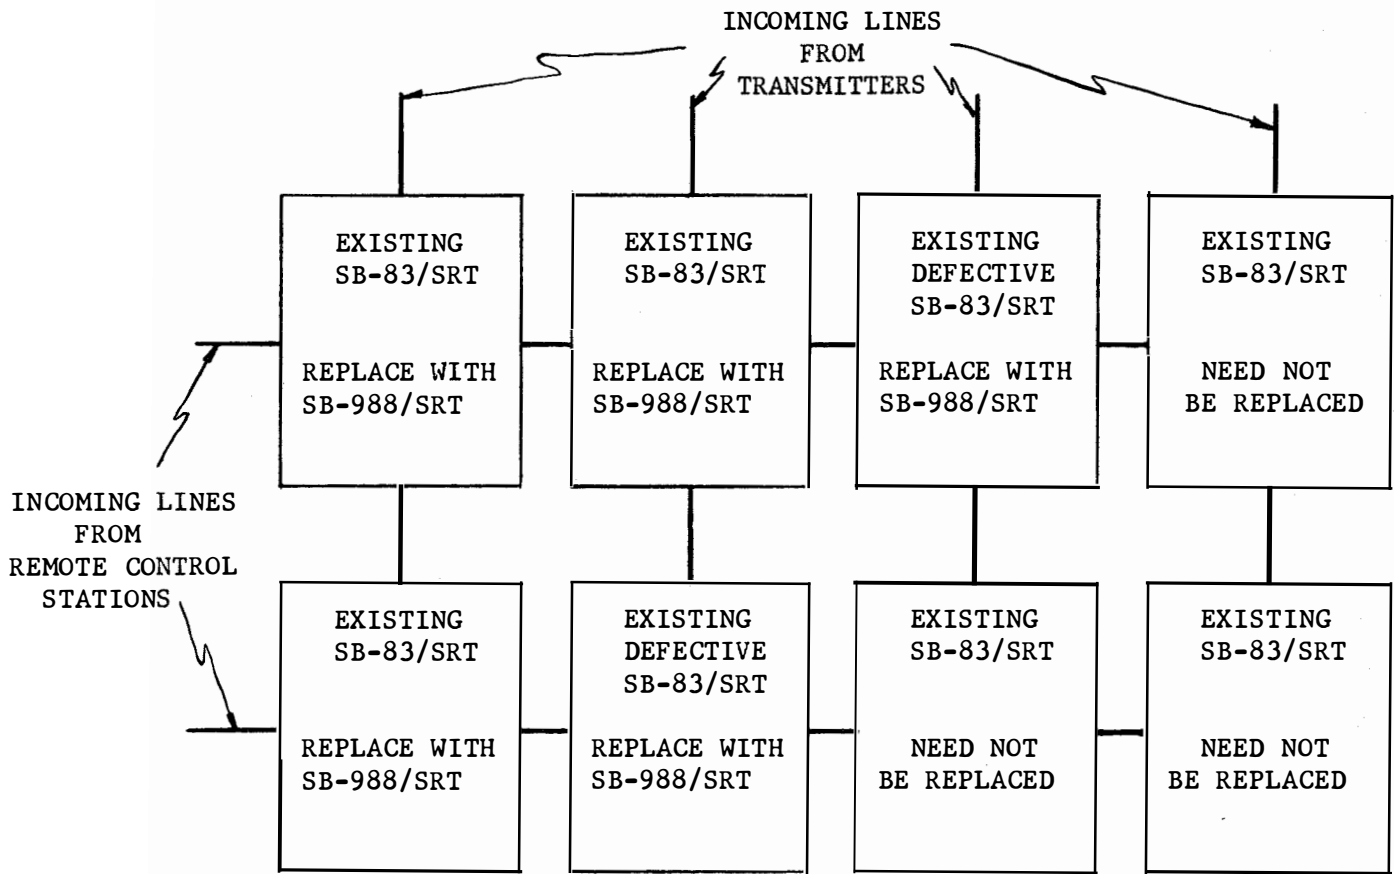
INCOMING LINES FROM TRANSMITTERS

EXISTING SB-83/SRT

REPLACE WITH SB-988/SRT

EXISTING SB-83/SRT

REPLACE WITH SB-988/SRT

EXISTING DEFECTIVE SB-83/SRT

REPLACE WITH SB-988/SRT

EXISTING SB-83/SRT

NEED NOT BE REPLACED

INCOMING LINES FROM REMOTE CONTROL STATIONS

EXISTING SB-83/SRT

REPLACE WITH SB-988/SRT

EXISTING DEFECTIVE SB-83/SRT

REPLACE WITH SB-988/SRT

EXISTING SB-83/SRT

NEED NOT BE REPLACED

EXISTING SB-83/SRT

NEED NOT BE REPLACED